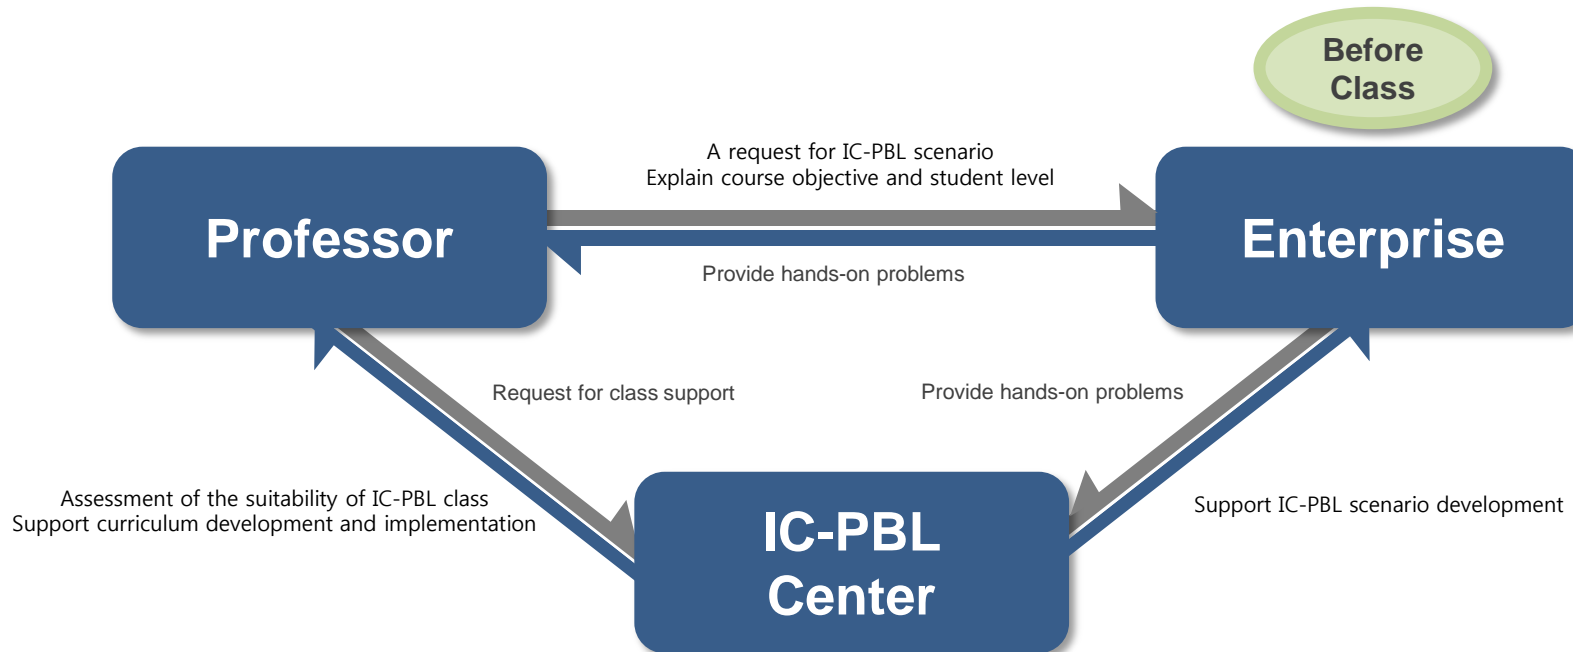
Before Class

A request for IC-PBL scenario
Explain course objective and student level

Professor

Enterprise

Provide hands-on problems

Request for class support

Provide hands-on problems

Assessment of the suitability of IC-PBL class
Support curriculum development and implementation

IC-PBL Center

Support IC-PBL scenario development